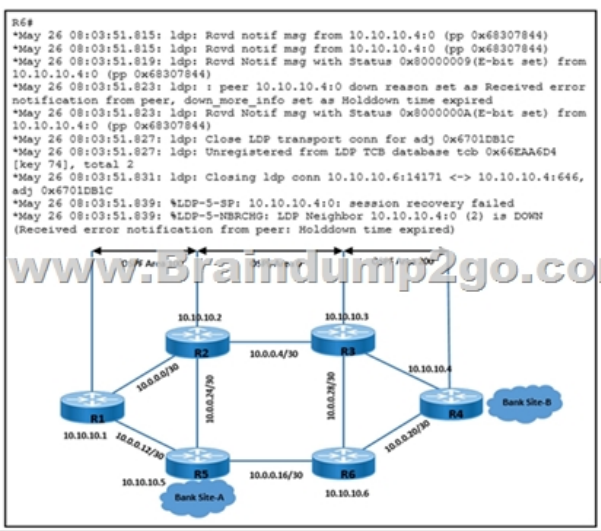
R6#
*May 26 08:03:51.815: ldp: Rcvd notif msg from 10.10.10.4:0 (pp 0x68307844)
*May 26 08:03:51.815: ldp: Rcvd notif msg from 10.10.10.4:0 (pp 0x68307844)
*May 26 08:03:51.819: ldp: Rcvd Notif msg with Status 0x80000009(E-bit set) from 10.10.10.4:0 (pp 0x68307844)
*May 26 08:03:51.823: ldp: : peer 10.10.10.4:0 down reason set as Received error notification from peer, down_more_info set as Holddown time expired
*May 26 08:03:51.823: ldp: Rcvd Notif msg with Status 0x8000000A(E-bit set) from 10.10.10.4:0 (pp 0x68307844)
*May 26 08:03:51.827: ldp: Close LDP transport conn for adj 0x6701DB1C
*May 26 08:03:51.827: ldp: Unregistered from LDP TCB database tcb 0x66EAA6D4 [key 74], total 2
*May 26 08:03:51.831: ldp: Closing ldp conn 10.10.10.6:14171 <-> 10.10.10.4:646, adj 0x6701DB1C
*May 26 08:03:51.839: %LDP-5-SP: 10.10.10.4:0: session recovery failed
*May 26 08:03:51.839: %LDP-5-NBRCHG: LDP Neighbor 10.10.10.4:0 (2) is DOWN (Received error notification from peer: Holddown time expired)

www.Braindump2go.com

10.10.10.2
R2
10.10.10.3
R3
10.0.0.4/30
10.0.0.0/30
10.0.0.24/30
10.0.0.28/30
10.10.10.4
R4
Bank Site-B
R1
10.10.10.1
10.0.0.12/30
10.0.0.20/30
R5
10.0.0.16/30
R6
10.10.10.5
Bank Site-A
10.10.10.6